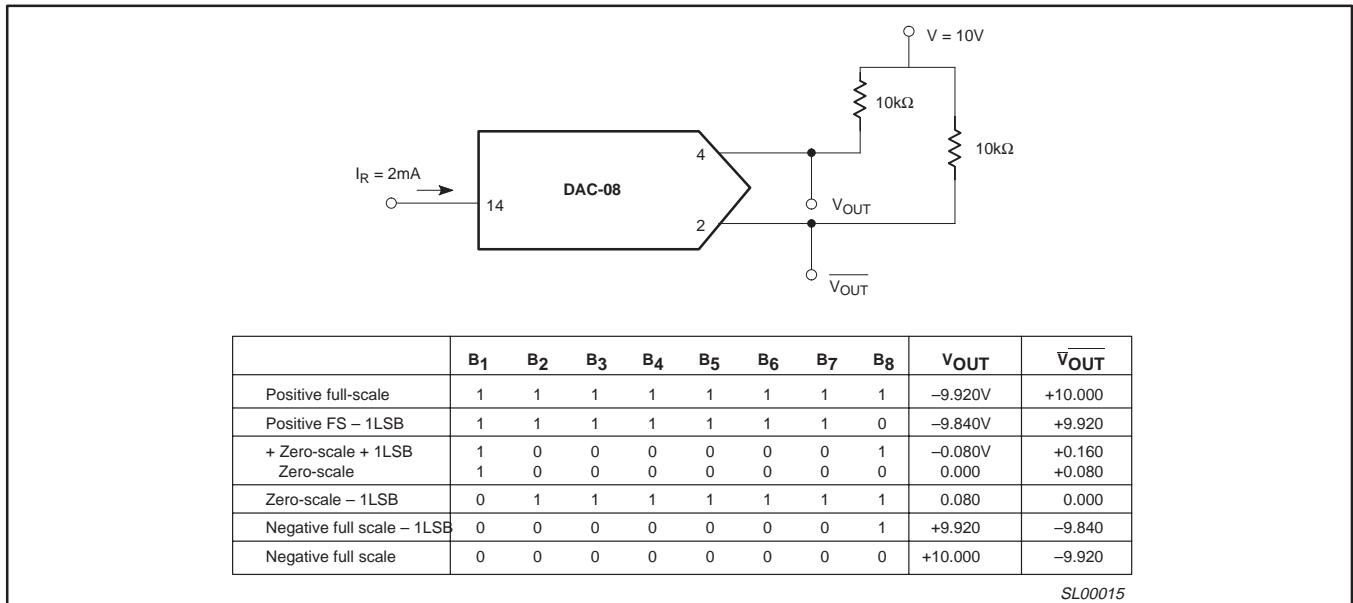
V = 10V

10kΩ

10kΩ

$I_R$ = 2mA

14

DAC-08

4

2

$V_{OUT}$

$\overline{V_{OUT}}$

| | $B_1$ | $B_2$ | $B_3$ | $B_4$ | $B_5$ | $B_6$ | $B_7$ | $B_8$ | $V_{OUT}$ | $\overline{V_{OUT}}$ |
|---|---|---|---|---|---|---|---|---|---|---|
| Positive full-scale | 1 | 1 | 1 | 1 | 1 | 1 | 1 | 1 | –9.920V | +10.000 |
| Positive FS – 1LSB | 1 | 1 | 1 | 1 | 1 | 1 | 1 | 0 | –9.840V | +9.920 |
| + Zero-scale + 1LSB<br>Zero-scale | 1<br>1 | 0<br>0 | 0<br>0 | 0<br>0 | 0<br>0 | 0<br>0 | 0<br>0 | 1<br>0 | –0.080V<br>0.000 | +0.160<br>+0.080 |
| Zero-scale – 1LSB | 0 | 1 | 1 | 1 | 1 | 1 | 1 | 1 | 0.080 | 0.000 |
| Negative full scale – 1LSB | 0 | 0 | 0 | 0 | 0 | 0 | 0 | 1 | +9.920 | –9.840 |
| Negative full scale | 0 | 0 | 0 | 0 | 0 | 0 | 0 | 0 | +10.000 | –9.920 |

SL00015